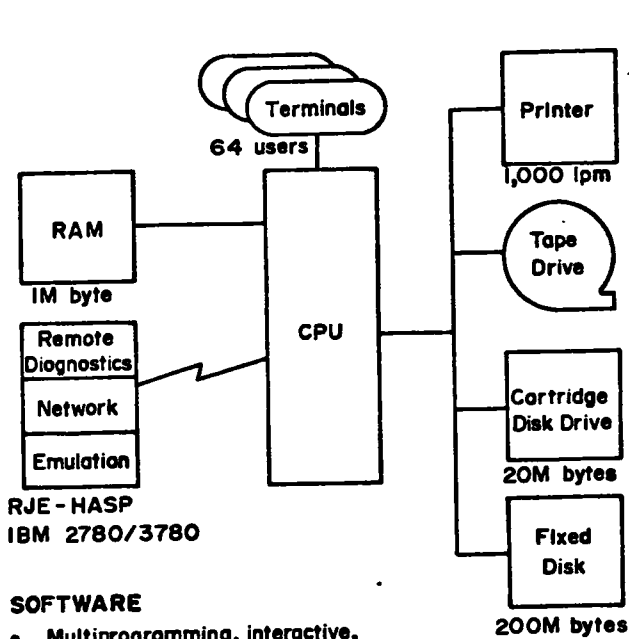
Terminals
64 users

Printer
1,000 lpm

RAM
1M byte

CPU

Tape Drive

Remote Diagnostics
Network
Emulation

RJE - HASP
IBM 2780/3780

Cartridge Disk Drive
20M bytes

Fixed Disk
200M bytes

SOFTWARE

• Multiprogramming, interactive,